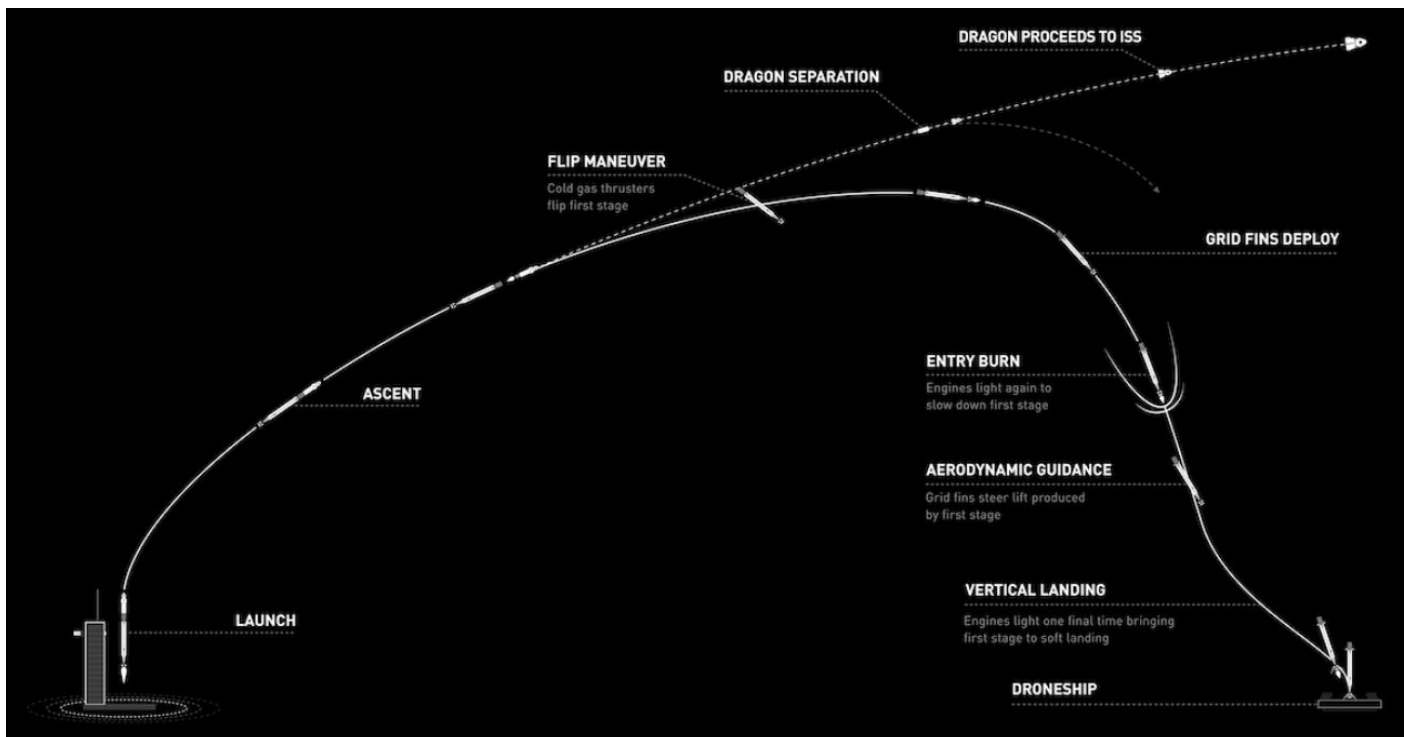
DRAGON PROCEEDS TO ISS

DRAGON SEPARATION

FLIP MANEUVER
Cold gas thrusters flip first stage

GRID FINS DEPLOY

ENTRY BURN
Engines light again to slow down first stage

ASCENT

AERODYNAMIC GUIDANCE
Grid fins steer lift produced by first stage

VERTICAL LANDING
Engines light one final time bringing first stage to soft landing

LAUNCH

DRONESHIP